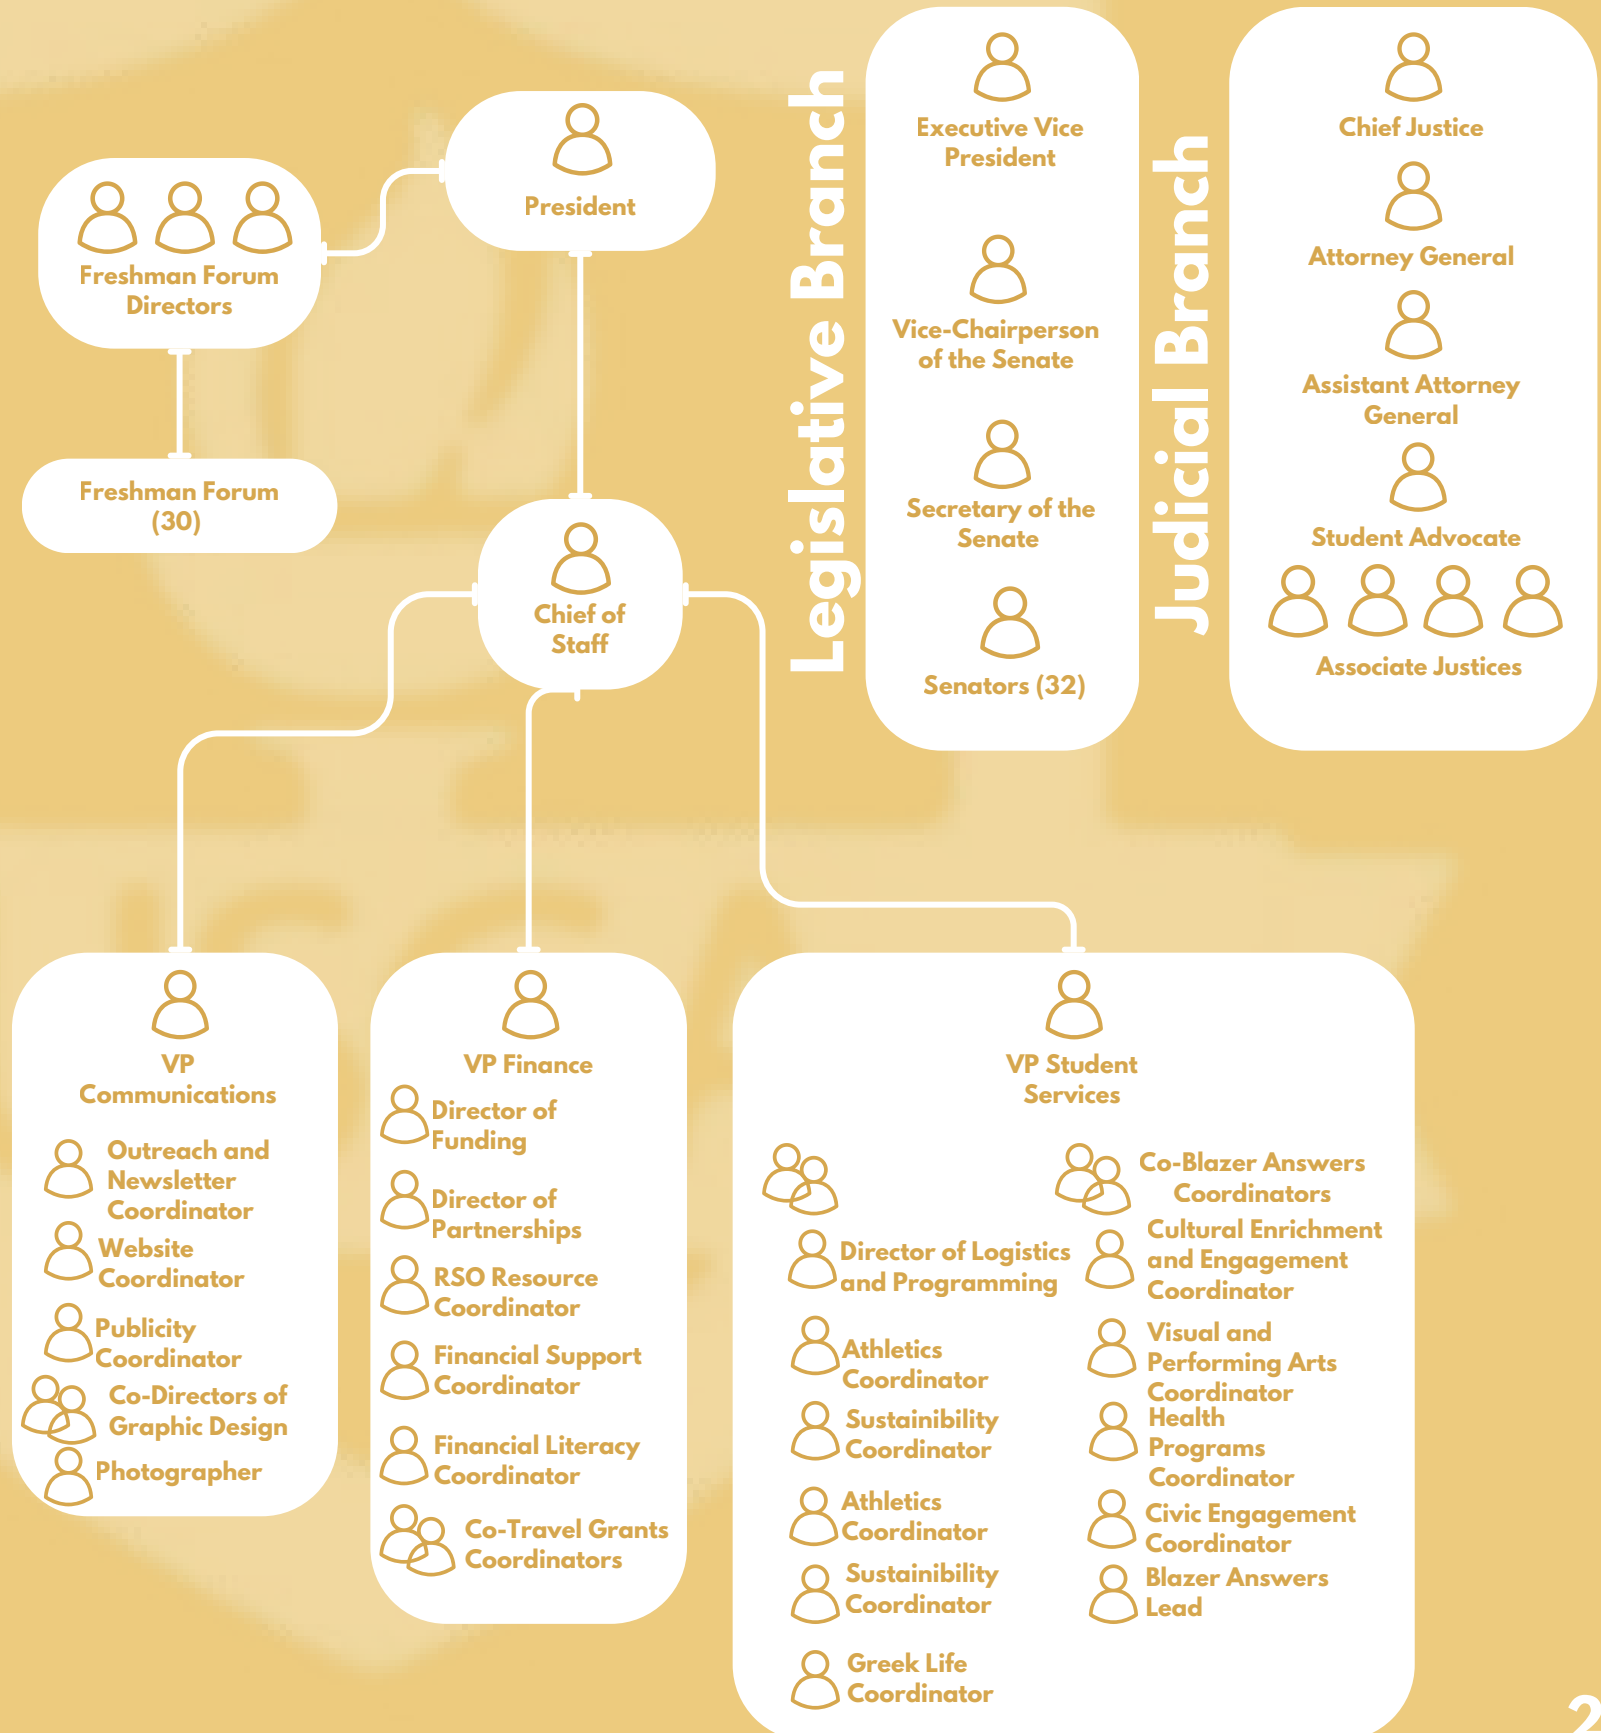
Freshman Forum Directors

President

Freshman Forum (30)

Chief of Staff

Legislative Branch

Executive Vice President

Vice-Chairperson of the Senate

Secretary of the Senate

Senators (32)

Judicial Branch

Chief Justice

Attorney General

Assistant Attorney General

Student Advocate

Associate Justices

VP Communications

Outreach and Newsletter Coordinator

Website Coordinator

Publicity Coordinator

Co-Directors of Graphic Design

Photographer

VP Finance

Director of Funding

Director of Partnerships

RSO Resource Coordinator

Financial Support Coordinator

Financial Literacy Coordinator

Co-Travel Grants Coordinators

VP Student Services

Co-Blazer Answers Coordinators

Director of Logistics and Programming

Cultural Enrichment and Engagement Coordinator

Athletics Coordinator

Visual and Performing Arts Coordinator

Sustainibility Coordinator

Health Programs Coordinator

Athletics Coordinator

Civic Engagement Coordinator

Sustainibility Coordinator

Blazer Answers Lead

Greek Life Coordinator

2